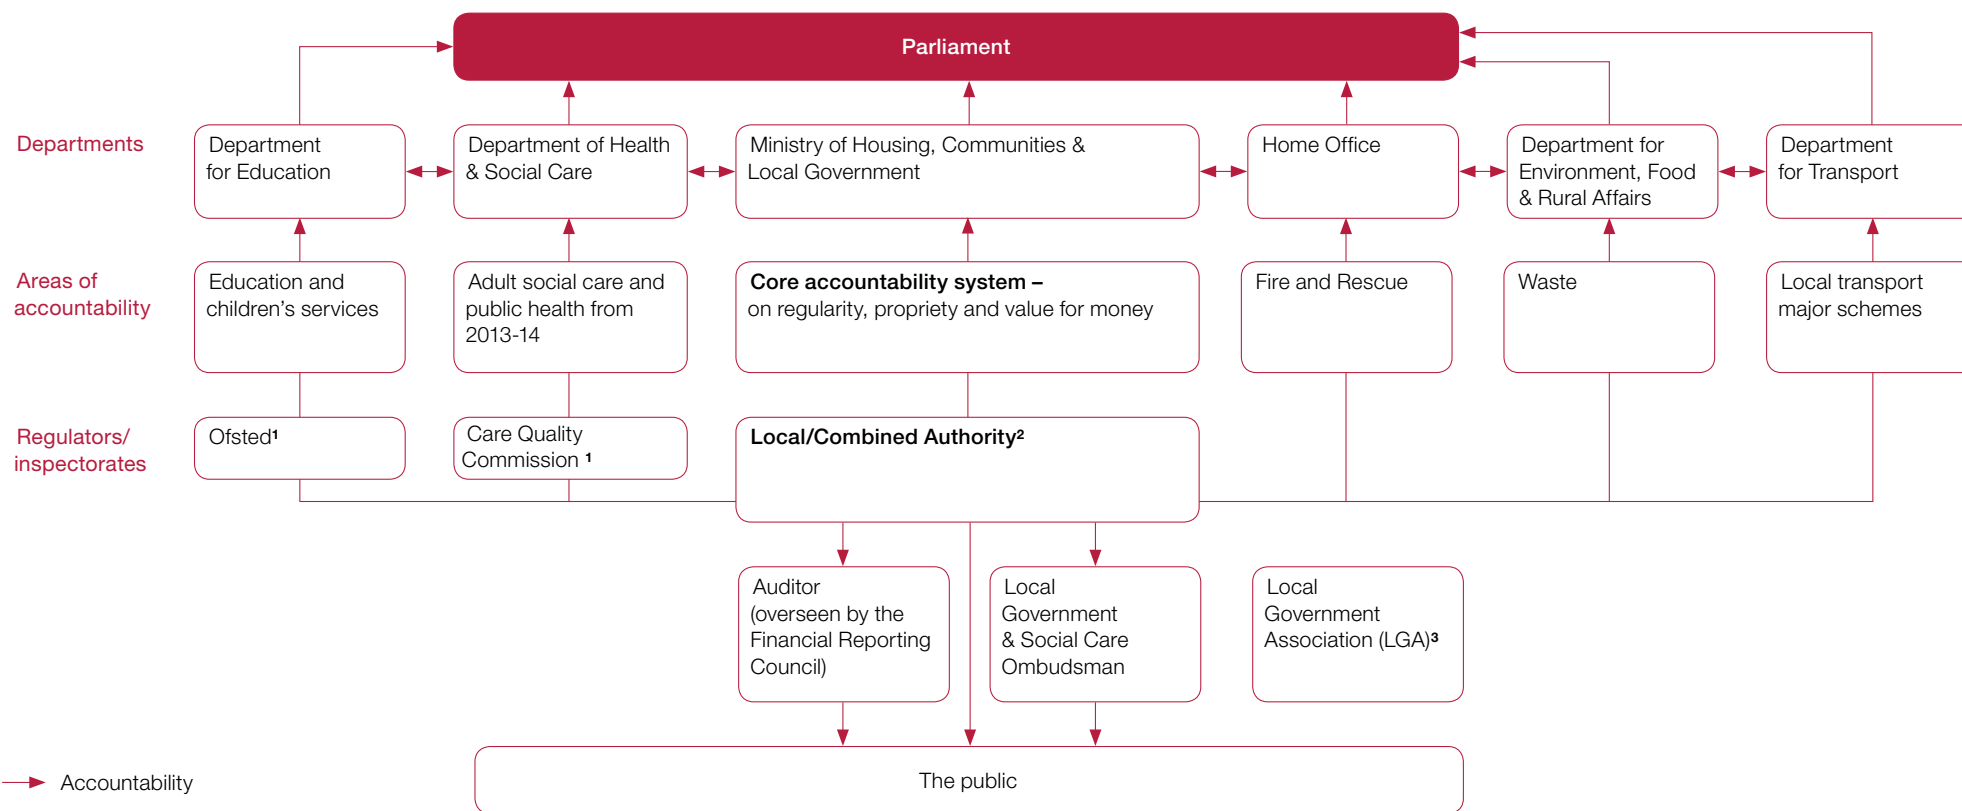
Parliament

Departments

Department for Education

Department of Health & Social Care

Ministry of Housing, Communities & Local Government

Home Office

Department for Environment, Food & Rural Affairs

Department for Transport

Areas of accountability

Education and children's services

Adult social care and public health from 2013-14

**Core accountability system –** on regularity, propriety and value for money

Fire and Rescue

Waste

Local transport major schemes

Regulators/ inspectorates

Ofsted¹

Care Quality Commission ¹

**Local/Combined Authority²**

Auditor (overseen by the Financial Reporting Council)

Local Government & Social Care Ombudsman

Local Government Association (LGA)³

The public

Accountability